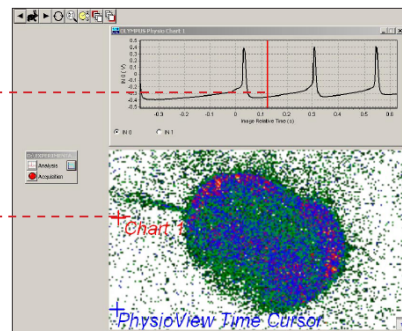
OLYMPUS Physio Chart 1

IN 0 (V)

0.5
0.4
0.3
0.2
0.1
0
-0.1
-0.2
-0.3
-0.4
-0.5

-0.3 -0.2 -0.1 0 0.1 0.2 0.3 0.4 0.5

Image Relative Time (s)

IN 0 IN 1

Analysis
Acquisition

Chart 1

PhysioView Time Cursor